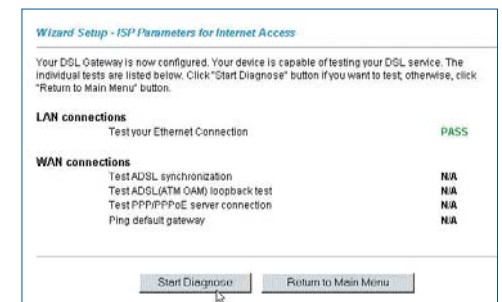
Wizard Setup - ISP Parameters for Internet Access

Your DSL Gateway is now configured. Your device is capable of testing your DSL service. The individual tests are listed below. Click "Start Diagnose" button if you want to test, otherwise, click "Return to Main Menu" button.

LAN connections

| | |
|---|---|
| Test your Ethernet Connection | PASS |

WAN connections

| | |
|---|---|
| Test ADSL synchronization | N/A |
| Test ADSL(ATM OAM) loopback test | N/A |
| Test PPP/PPPoE server connection | N/A |
| Ping default gateway | N/A |

Start Diagnose
Return to Main Menu